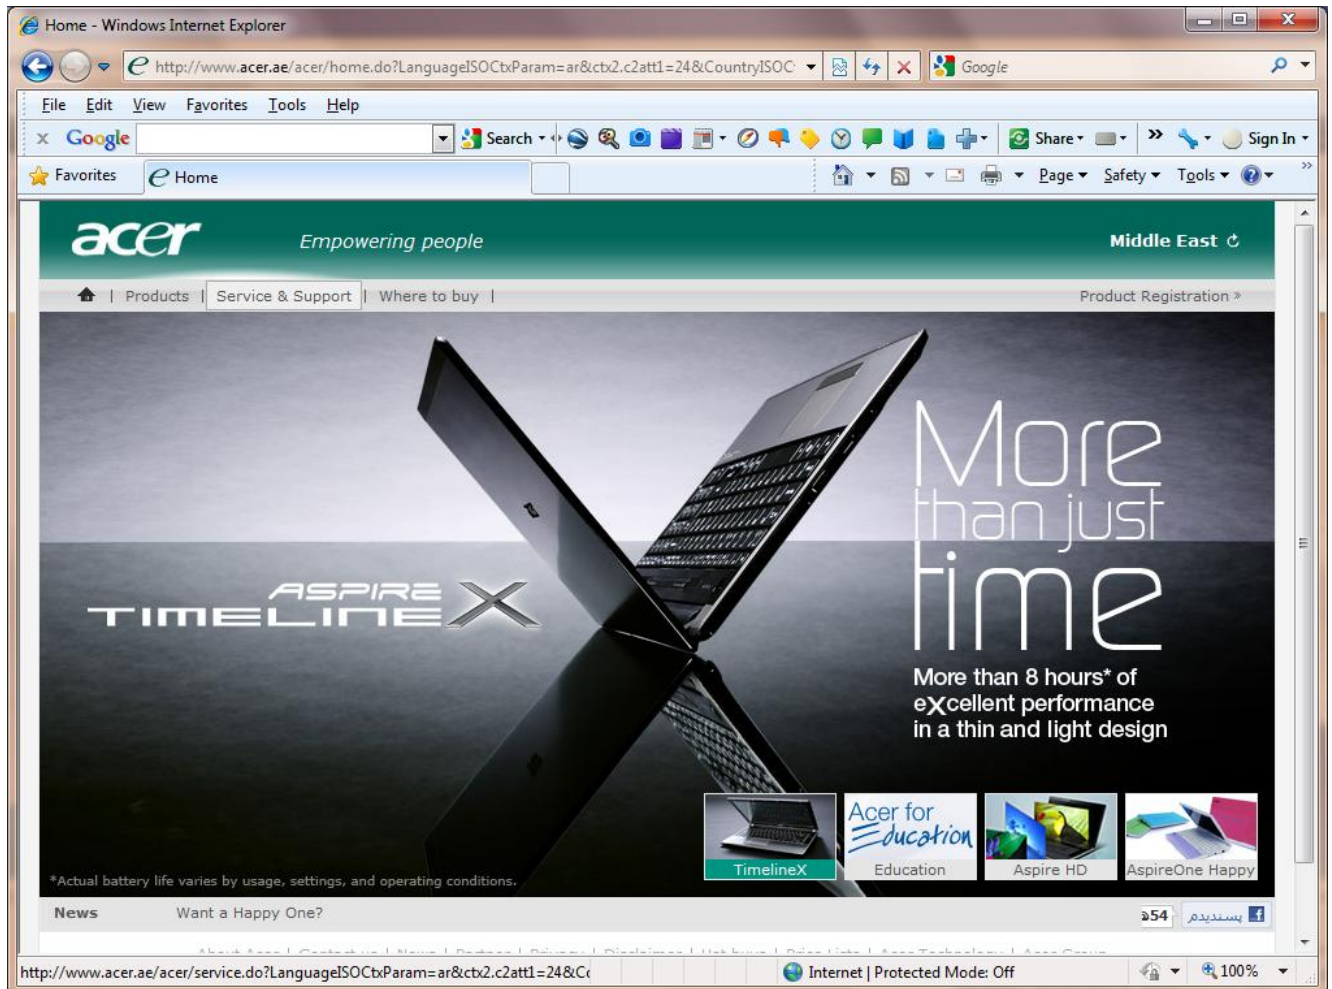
Home - Windows Internet Explorer

http://www.acer.ae/acer/home.do?LanguageISOCtxParam=ar&ctx2.c2att1=24&CountryISOC

Google

File Edit View Favorites Tools Help

Google Search Share Sign In

Favorites Home Page Safety Tools

acer Empowering people Middle East

Products | Service & Support | Where to buy | Product Registration »

ASPIRE TIMELINE X

More than just time

More than 8 hours* of excellent performance in a thin and light design

TimelineX

Acer for Education
Education

Aspire HD

AspireOne Happy

*Actual battery life varies by usage, settings, and operating conditions.

News Want a Happy One?

54 يستديم

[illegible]

http://www.acer.ae/acer/service.do?LanguageISOCtxParam=ar&ctx2.c2att1=24&C

Internet | Protected Mode: Off

100%